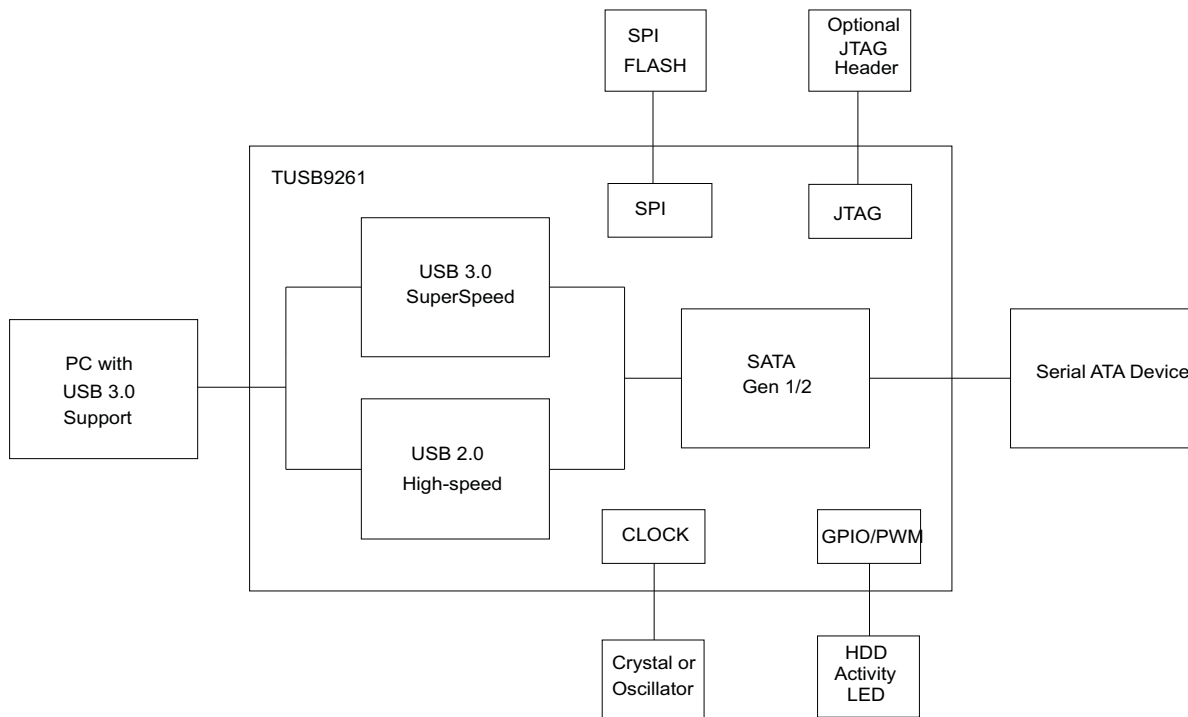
SPI FLASH

Optional JTAG Header

TUSB9261

SPI

JTAG

USB 3.0 SuperSpeed

PC with USB 3.0 Support

SATA Gen 1/2

Serial ATA Device

USB 2.0 High-speed

CLOCK

GPIO/PWM

Crystal or Oscillator

HDD Activity LED